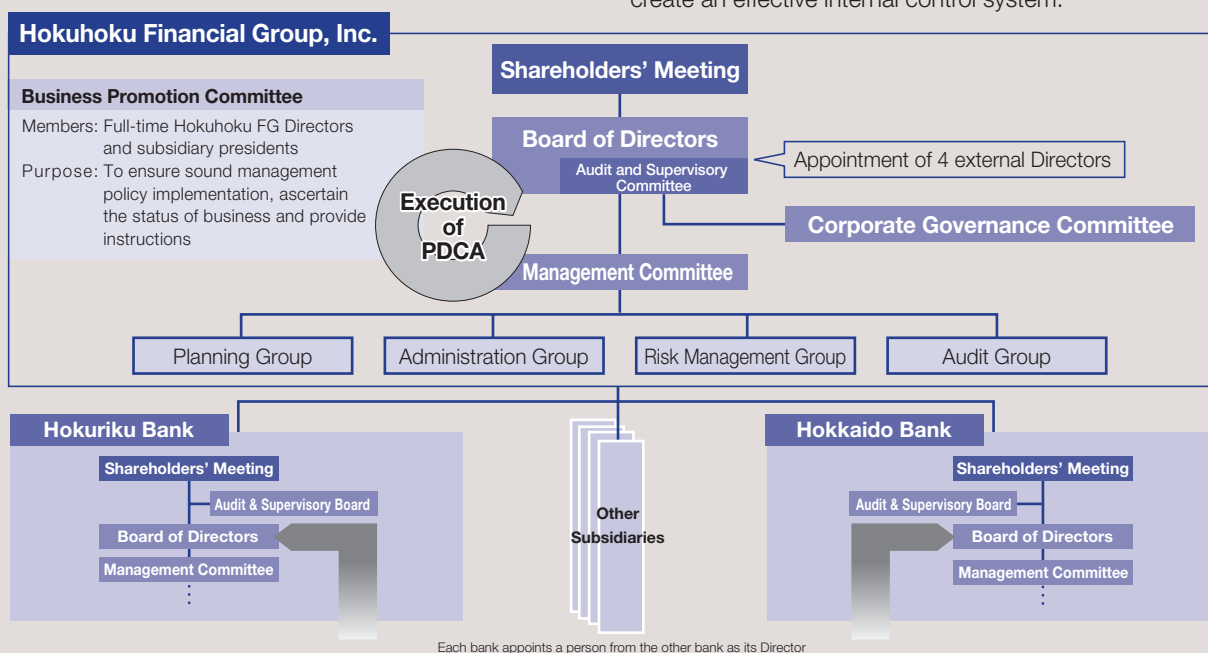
create an effective internal control system.

Hokuhoku Financial Group, Inc.

Shareholders' Meeting

Business Promotion Committee

Members: Full-time Hokuhoku FG Directors and subsidiary presidents

Purpose: To ensure sound management policy implementation, ascertain the status of business and provide instructions

Board of Directors

Audit and Supervisory Committee

Appointment of 4 external Directors

Execution of PDCA

Corporate Governance Committee

Management Committee

Planning Group

Administration Group

Risk Management Group

Audit Group

Hokuriku Bank

Shareholders' Meeting

Audit & Supervisory Board

Board of Directors

Management Committee

Other Subsidiaries

Hokkaido Bank

Shareholders' Meeting

Audit & Supervisory Board

Board of Directors

Management Committee

Each bank appoints a person from the other bank as its Director